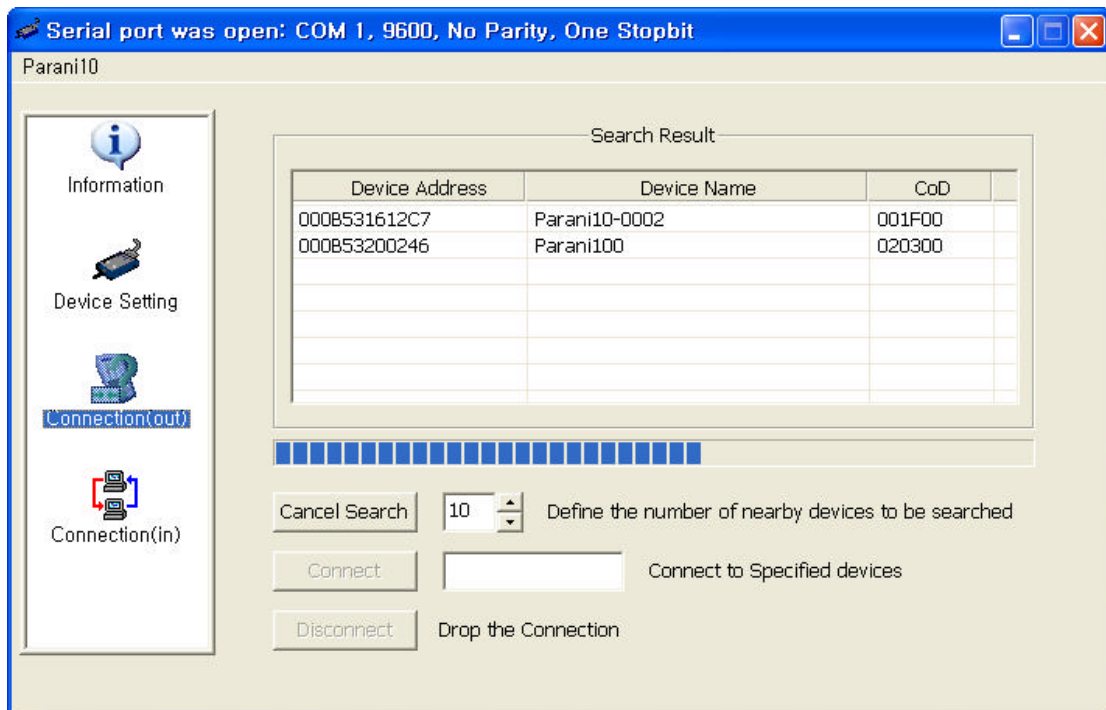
Serial port was open: COM 1, 9600, No Parity, One Stopbit

Parani10

Information

Device Setting

Connection(out)

Connection(in)

Search Result

| Device Address | Device Name | CoD |
|---|---|---|
| 000B531612C7 | Parani10-0002 | 001F00 |
| 000B53200246 | Parani100 | 020300 |

Cancel Search

10

Define the number of nearby devices to be searched

Connect

Connect to Specified devices

Disconnect

Drop the Connection